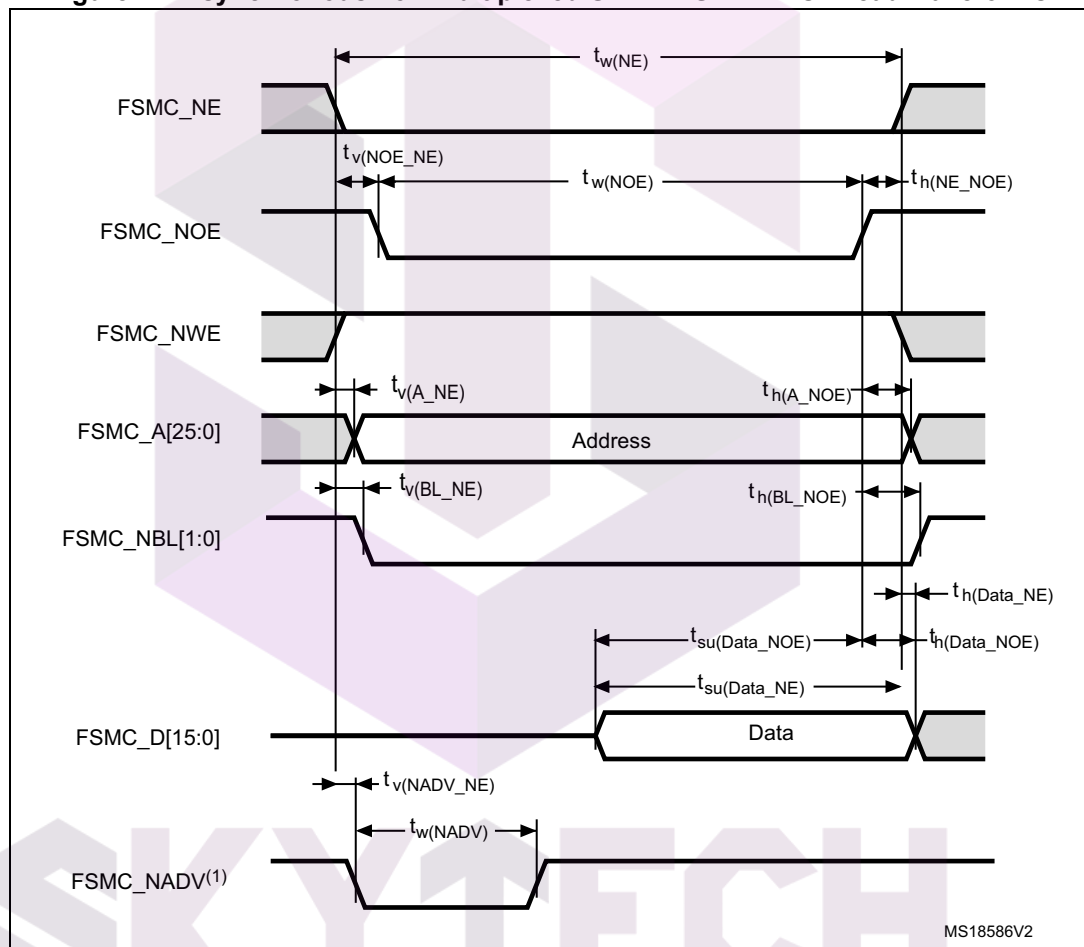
$t_{w(NE)}$

FSMC_NE

$t_{v(NOE\_NE)}$

$t_{w(NOE)}$

$t_{h(NE\_NOE)}$

FSMC_NOE

FSMC_NWE

$t_{v(A\_NE)}$

$t_{h(A\_NOE)}$

FSMC_A[25:0]

Address

$t_{v(BL\_NE)}$

$t_{h(BL\_NOE)}$

FSMC_NBL[1:0]

$t_{h(Data\_NE)}$

$t_{su(Data\_NOE)}$

$t_{h(Data\_NOE)}$

$t_{su(Data\_NE)}$

FSMC_D[15:0]

Data

$t_{v(NADV\_NE)}$

$t_{w(NADV)}$

FSMC_NADV$^{(1)}$

MS18586V2

SKYTECH